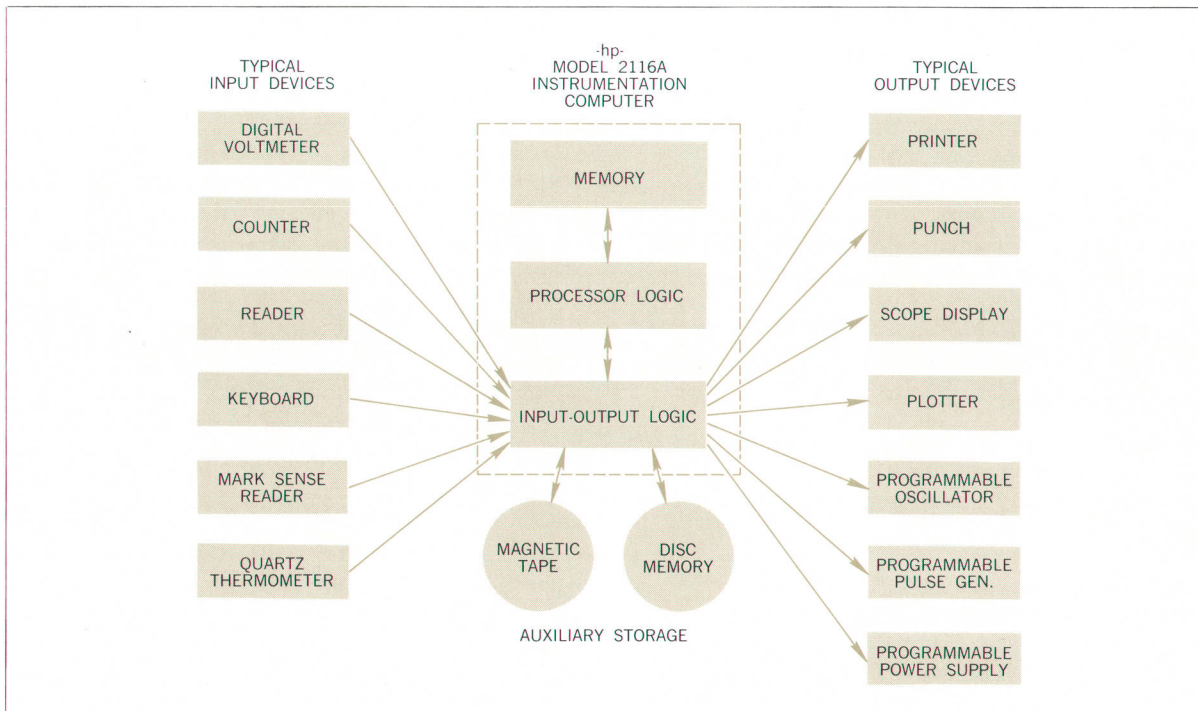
TYPICAL INPUT DEVICES

-hp- MODEL 2116A INSTRUMENTATION COMPUTER

TYPICAL OUTPUT DEVICES

DIGITAL VOLTMETER

COUNTER

READER

KEYBOARD

MARK SENSE READER

QUARTZ THERMOMETER

MEMORY

PROCESSOR LOGIC

INPUT-OUTPUT LOGIC

MAGNETIC TAPE

DISC MEMORY

AUXILIARY STORAGE

PRINTER

PUNCH

SCOPE DISPLAY

PLOTTER

PROGRAMMABLE OSCILLATOR

PROGRAMMABLE PULSE GEN.

PROGRAMMABLE POWER SUPPLY